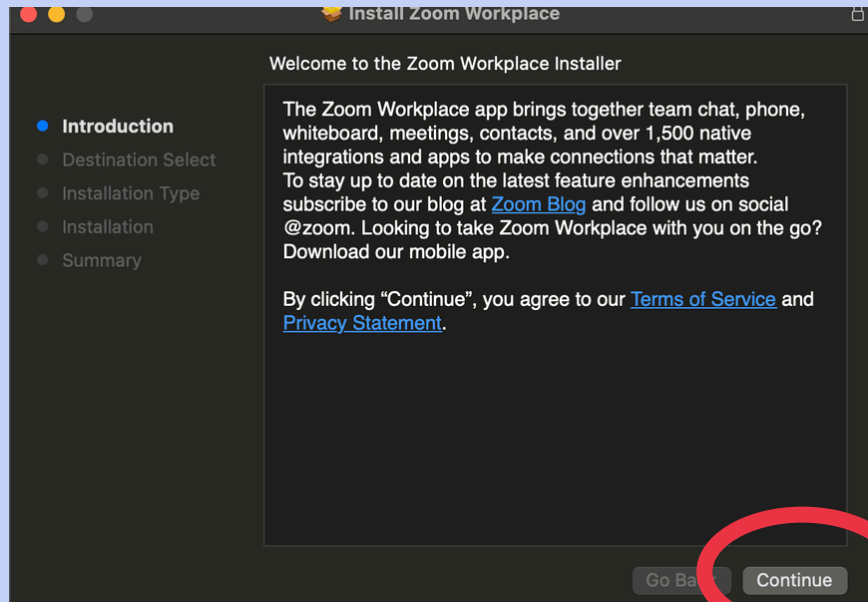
Install Zoom Workplace

Welcome to the Zoom Workplace Installer

Introduction
Destination Select
Installation Type
Installation
Summary

The Zoom Workplace app brings together team chat, phone, whiteboard, meetings, contacts, and over 1,500 native integrations and apps to make connections that matter.
To stay up to date on the latest feature enhancements subscribe to our blog at Zoom Blog and follow us on social @zoom. Looking to take Zoom Workplace with you on the go? Download our mobile app.

By clicking “Continue”, you agree to our Terms of Service and Privacy Statement.

Go Ba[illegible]
Continue